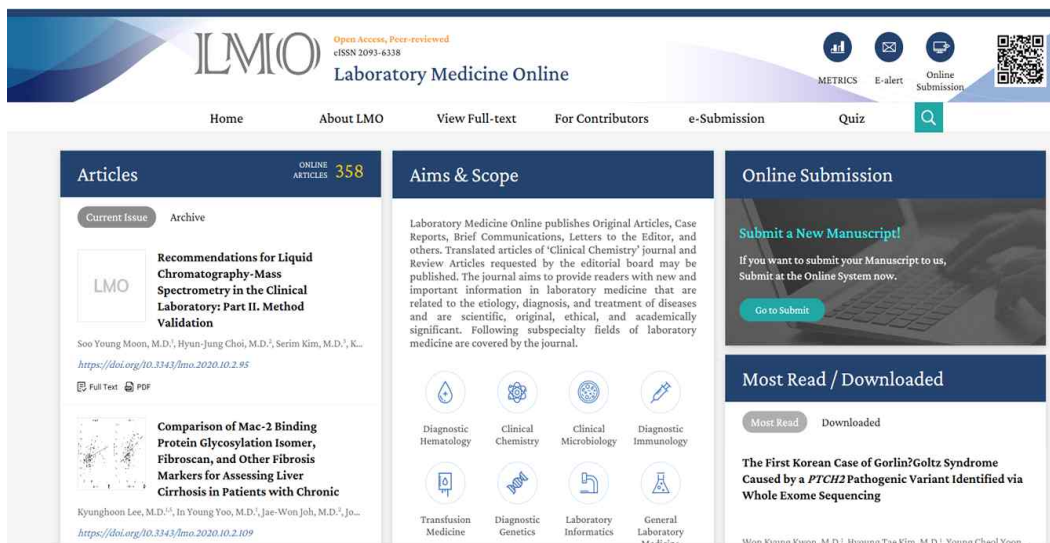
LMO

Open Access, Peer-reviewed
eISSN 2093-6338
Laboratory Medicine Online

METRICS E-alert Online Submission

Home About LMO View Full-text For Contributors e-Submission Quiz

Articles

ONLINE ARTICLES 358

Current Issue Archive

LMO

Recommendations for Liquid Chromatography-Mass Spectrometry in the Clinical Laboratory: Part II. Method Validation

Soo Young Moon, M.D.$^1$, Hyun-Jung Choi, M.D.$^2$, Serim Kim, M.D.$^3$, K...

https://doi.org/10.3343/lmo.2020.10.2.95

Full Text PDF

Comparison of Mac-2 Binding Protein Glycosylation Isomer, Fibroscan, and Other Fibrosis Markers for Assessing Liver Cirrhosis in Patients with Chronic

Kyunghoon Lee, M.D.$^{1,5}$, In Young Yoo, M.D.$^1$, Jae-Won Joh, M.D.$^2$, Jo...

https://doi.org/10.3343/lmo.2020.10.2.109

Aims & Scope

Laboratory Medicine Online publishes Original Articles, Case Reports, Brief Communications, Letters to the Editor, and others. Translated articles of 'Clinical Chemistry' journal and Review Articles requested by the editorial board may be published. The journal aims to provide readers with new and important information in laboratory medicine that are related to the etiology, diagnosis, and treatment of diseases and are scientific, original, ethical, and academically significant. Following subspecialty fields of laboratory medicine are covered by the journal.

Diagnostic Hematology
Clinical Chemistry
Clinical Microbiology
Diagnostic Immunology
Transfusion Medicine
Diagnostic Genetics
Laboratory Informatics
General Laboratory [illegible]

Online Submission

Submit a New Manuscript!

If you want to submit your Manuscript to us, Submit at the Online System now.

Go to Submit

Most Read / Downloaded

Most Read Downloaded

The First Korean Case of Gorlin?Goltz Syndrome Caused by a PTCH2 Pathogenic Variant Identified via Whole Exome Sequencing

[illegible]